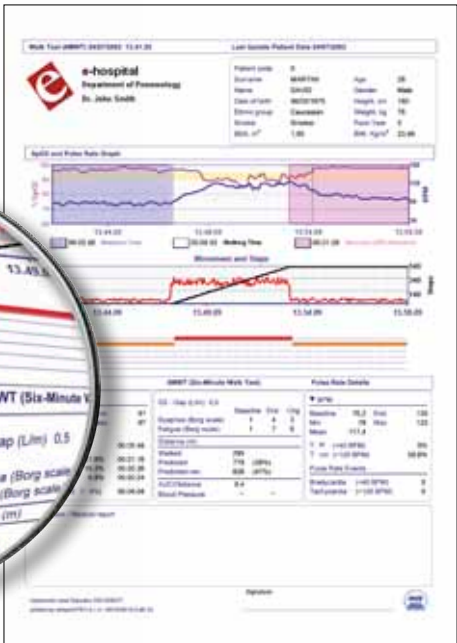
Walk Test (6MWT) 24/07/2002 13:41:20

Last Update Patient Data 24/07/2002

e-hospital
Department of Pneumology
Dr. John Smith

SpO2 and Pulse Rate Graph

13:44:00

13:49:00

13:54:00

13:59:00

Walking Time

Movement and Steps

13.49.0

WT (Six-Minute W

ap (L/m) 0.5

a (Borg scale

(Borg scale

(m)

6MWT (Six-Minute Walk Test)

Pulse Rate Details

Signature